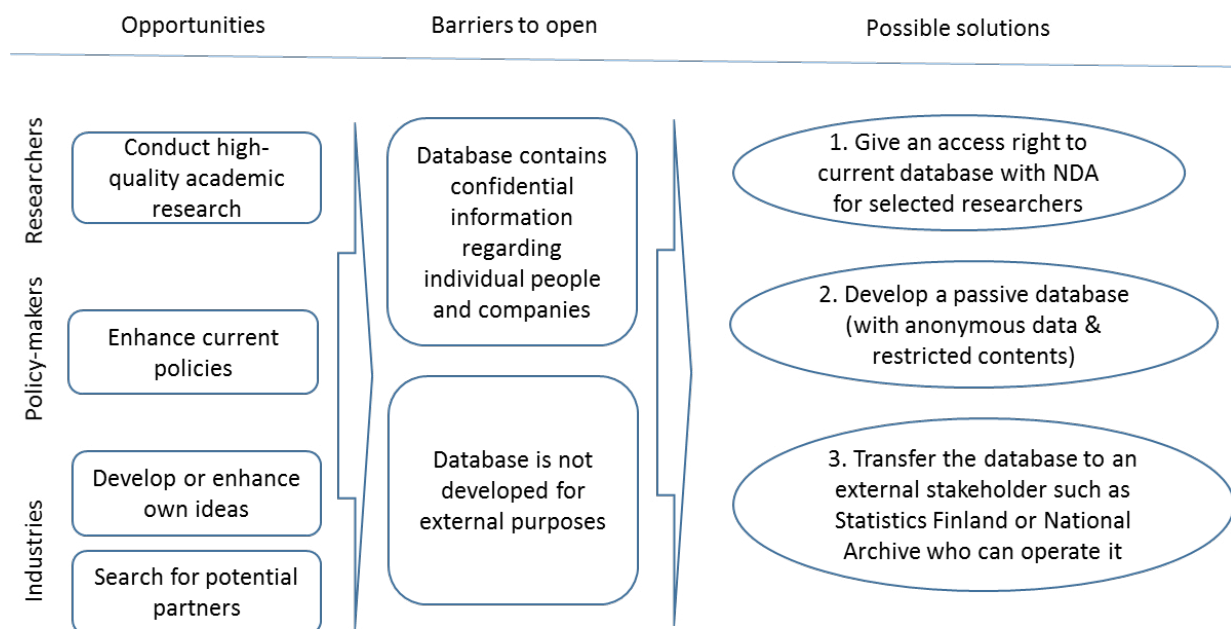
Opportunities

Barriers to open

Possible solutions

Researchers

Policy-makers

Industries

Conduct high-quality academic research

Enhance current policies

Develop or enhance own ideas

Search for potential partners

Database contains confidential information regarding individual people and companies

Database is not developed for external purposes

1. Give an access right to current database with NDA for selected researchers

2. Develop a passive database (with anonymous data & restricted contents)

3. Transfer the database to an external stakeholder such as Statistics Finland or National Archive who can operate it